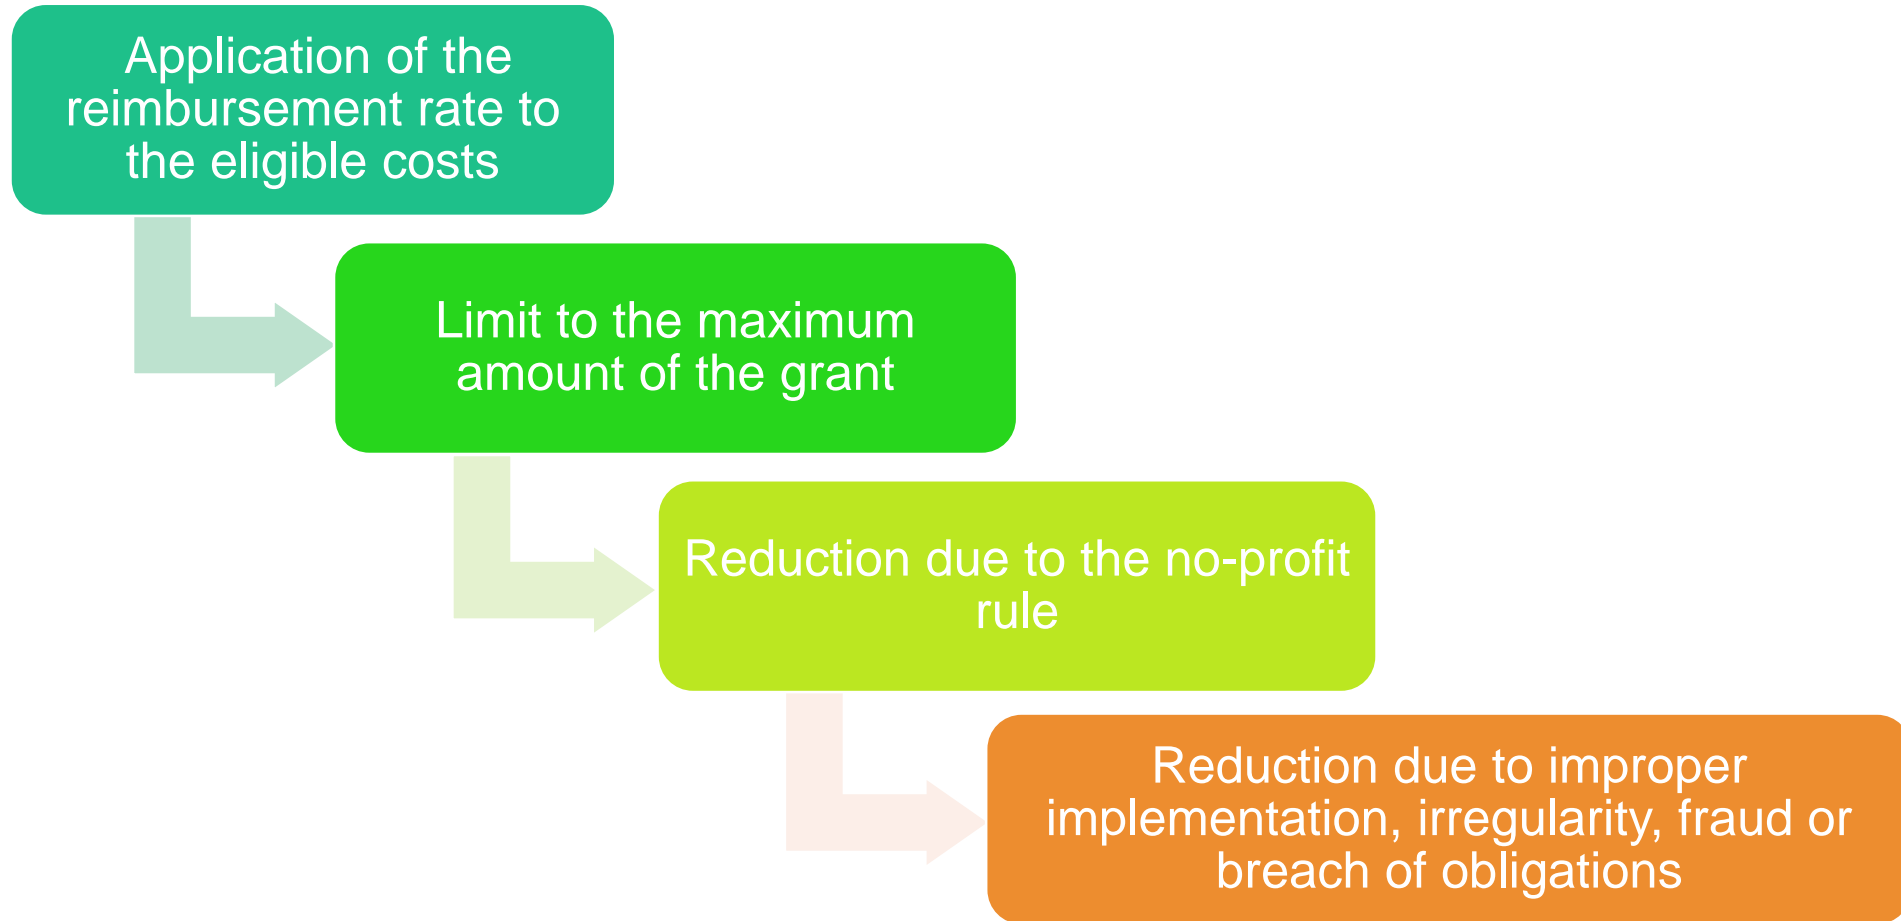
Application of the reimbursement rate to the eligible costs

Limit to the maximum amount of the grant

Reduction due to the no-profit rule

Reduction due to improper implementation, irregularity, fraud or breach of obligations